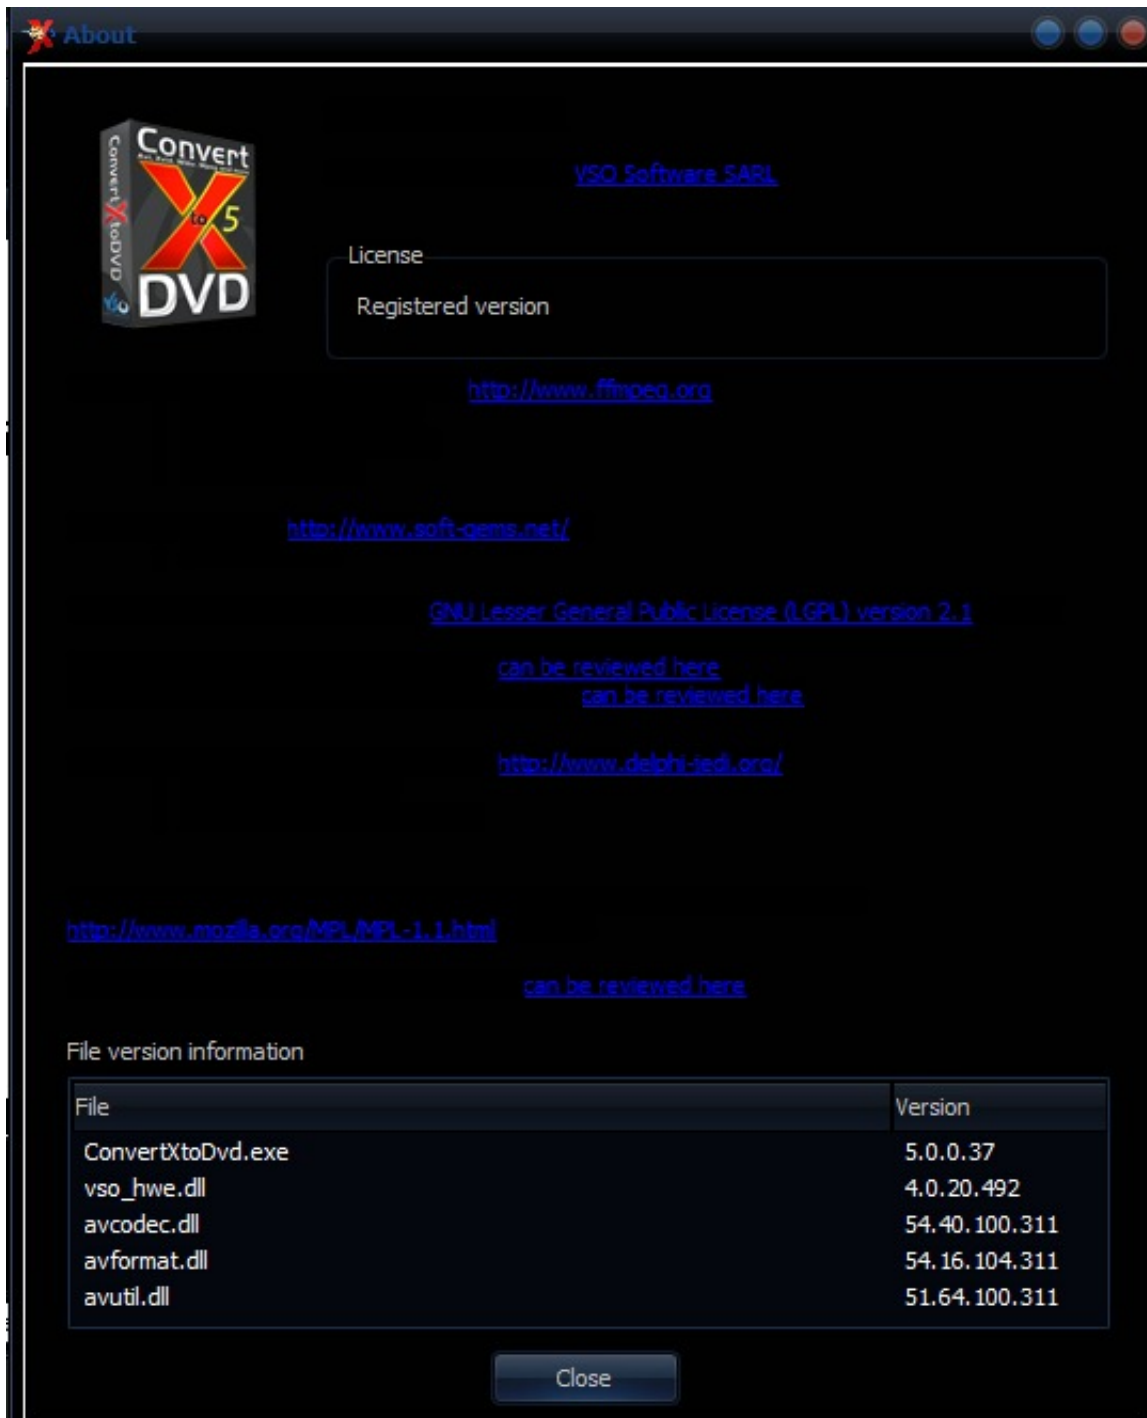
About

Convert X to 5 DVD

VSO Software SARL

License

Registered version

http://www.ffmpeg.org

http://www.soft-gems.net/

GNU Lesser General Public License (LGPL) version 2.1

can be reviewed here
can be reviewed here

http://www.delphi-jedi.org/

http://www.mozilla.org/MPL/MPL-1.1.html

can be reviewed here

File version information

| File | Version |
|---|---|
| ConvertXtoDvd.exe | 5.0.0.37 |
| vso_hwe.dll | 4.0.20.492 |
| avcodec.dll | 54.40.100.311 |
| avformat.dll | 54.16.104.311 |
| avutil.dll | 51.64.100.311 |

Close